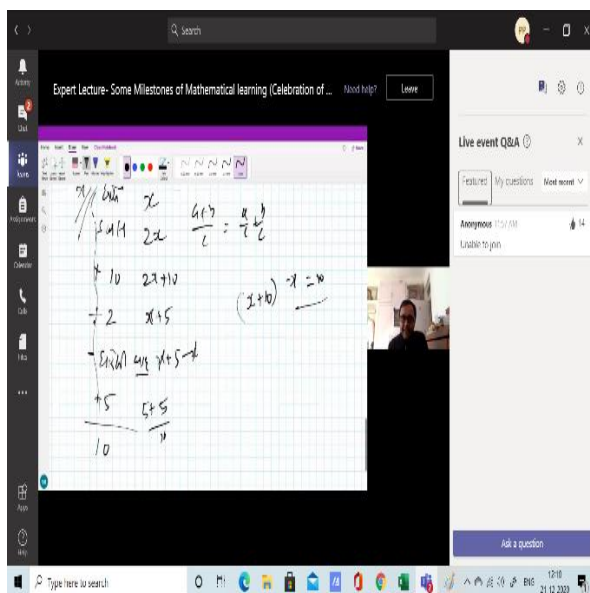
Search

Activity
Chat
Teams
Assignments
Calendar
Calls
Files
...
Apps
Help

Expert Lecture- Some Milestones of Mathematical learning (Celebration of ...

Need help?

Leave

Live event Q&A

Featured

My questions

Most recent

Anonymous 11:57 AM

14

Unable to join

Ask a question

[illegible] $x$

$\times 2$ $2x$

$+ 10$ $2x+10$

$\div 2$ $x+5$

$-$ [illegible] $x+5-x$

$5$ $5+5$

$10$

$\frac{4+7}{2} = \frac{4}{2}+\frac{7}{2}$

$(x+10)-x = 10$

Type here to search

ENG

12:10
21-12-2020